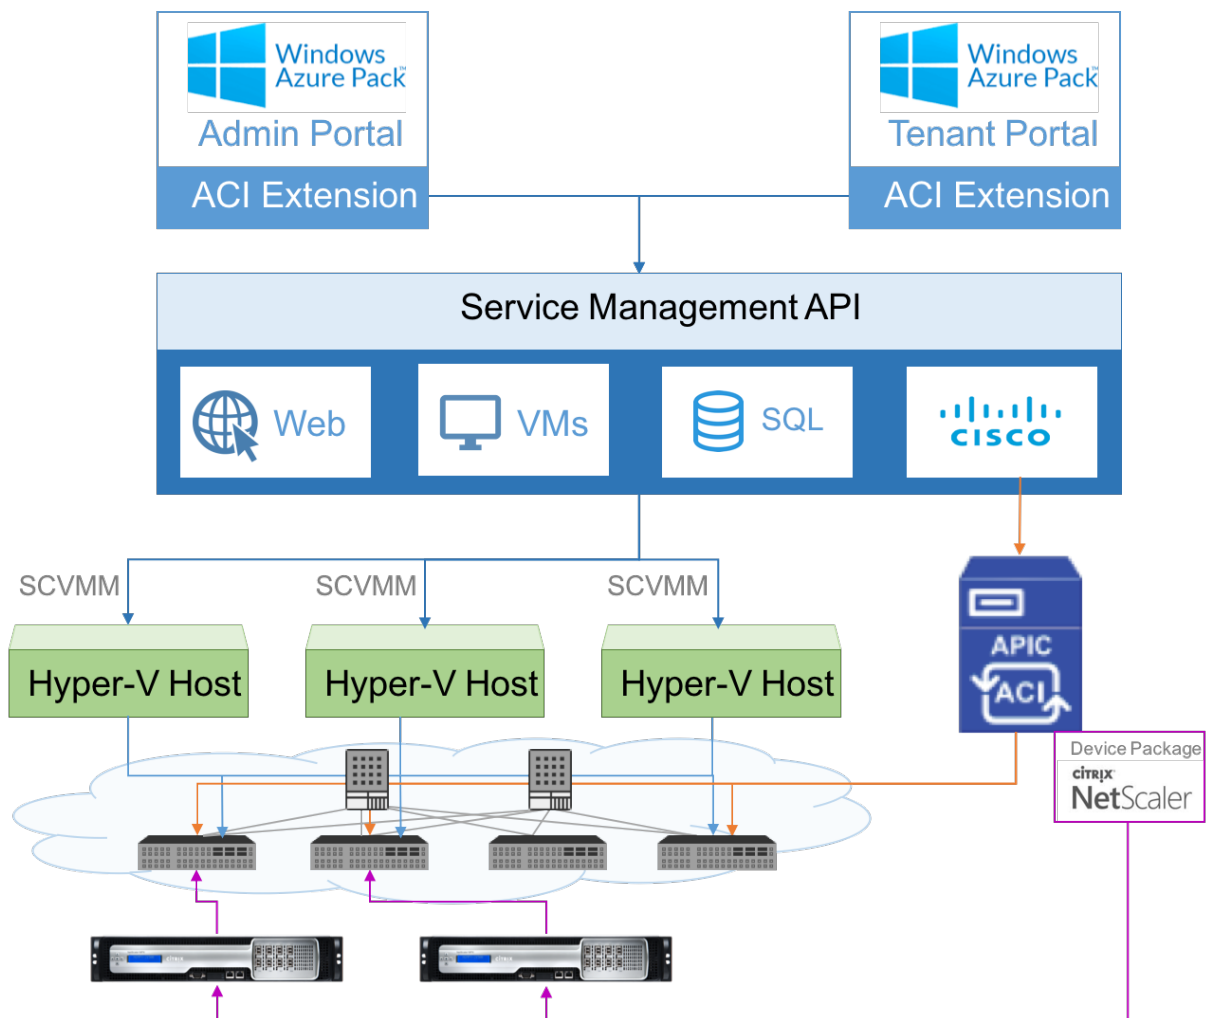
Windows Azure Pack
Admin Portal
ACI Extension

Windows Azure Pack
Tenant Portal
ACI Extension

Service Management API

Web
VMs
SQL
cisco

SCVMM
SCVMM
SCVMM

Hyper-V Host
Hyper-V Host
Hyper-V Host

APIC
ACI

Device Package
CITRIX
NetScaler